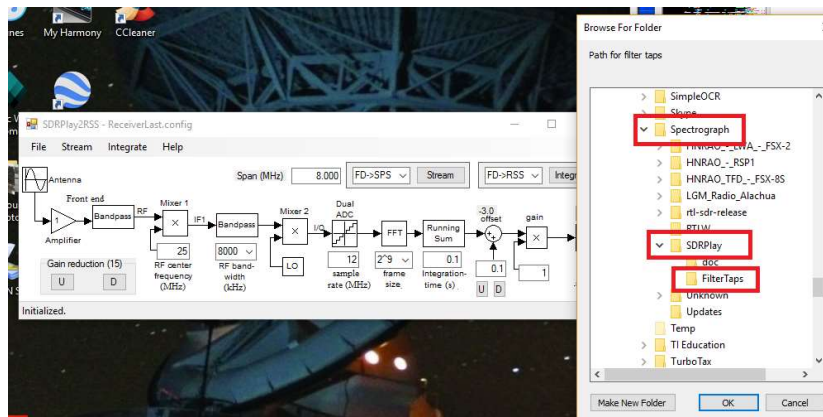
nes My Harmony CCleaner

SDRPlay2RSS - ReceiverLast.config

File Stream Integrate Help

Span (MHz) 8.000 FD->SPS Stream FD->RSS Integr

Antenna

Front end

1

Amplifier

Bandpass

RF

Mixer 1

×

IF1

Bandpass

Mixer 2

×

I/Q

Dual ADC

FFT

Running Sum

-3.0 offset

+

gain

×

25

RF center frequency (MHz)

8000

RF bandwidth (kHz)

LO

12

sample rate (MHz)

2^9

frame size

0.1

Integration-time (s)

0.1

1

U D

Gain reduction (15)

U D

Initialized.

Browse For Folder

Path for filter taps

SimpleOCR

Skype

Spectrograph

HNRAO_-_LWA_-_FSX-2

HNRAO_-_RSP1

HNRAO_TFD_-_FSX-8S

LGM_Radio_Alachua

rtl-sdr-release

RTLW

SDRPlay

doc

FilterTaps

Unknown

Updates

Temp

TI Education

TurboTax

Make New Folder OK Cancel